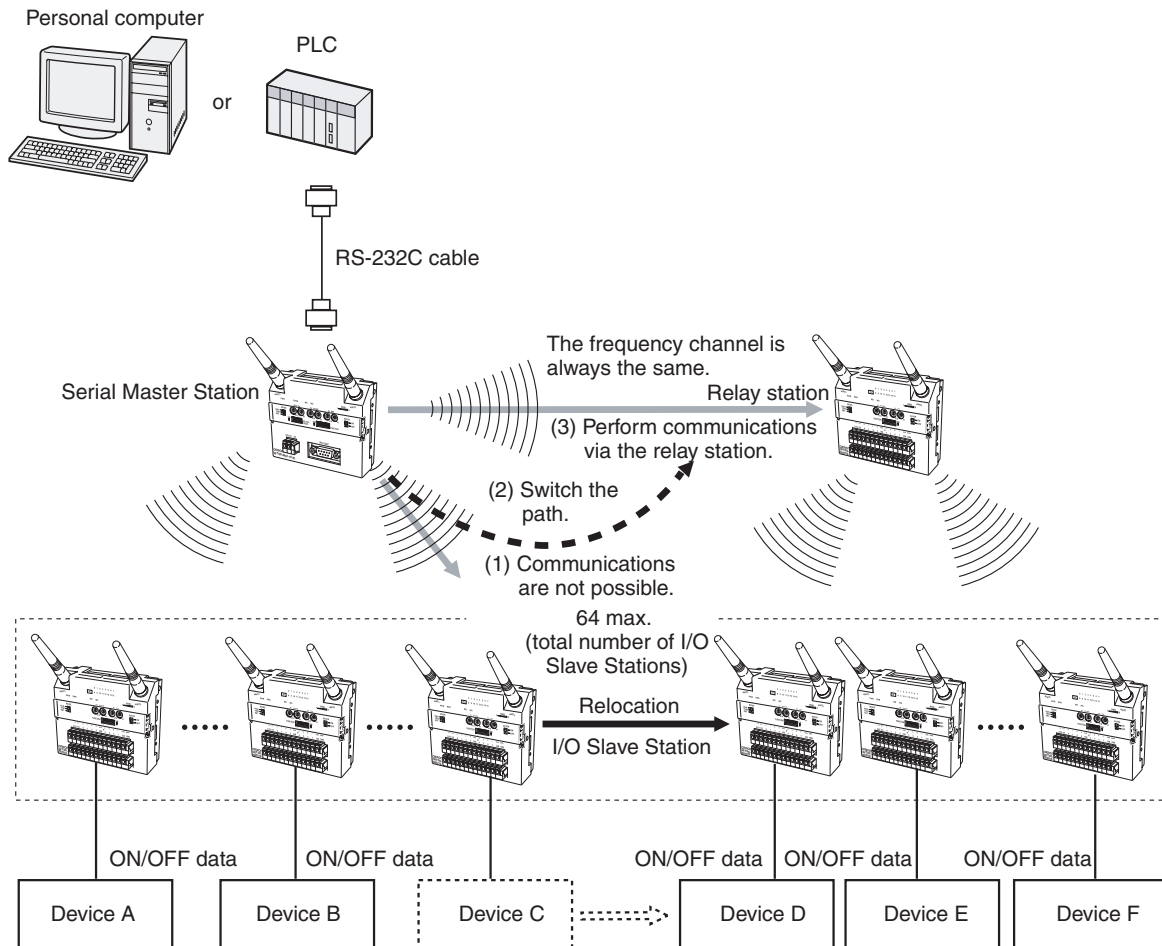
Personal computer

or

PLC

RS-232C cable

Serial Master Station

The frequency channel is always the same.

Relay station

(3) Perform communications via the relay station.

(2) Switch the path.

(1) Communications are not possible.

64 max. (total number of I/O Slave Stations)

Relocation

I/O Slave Station

ON/OFF data

ON/OFF data

ON/OFF data

ON/OFF data

ON/OFF data

Device A

Device B

Device C

Device D

Device E

Device F